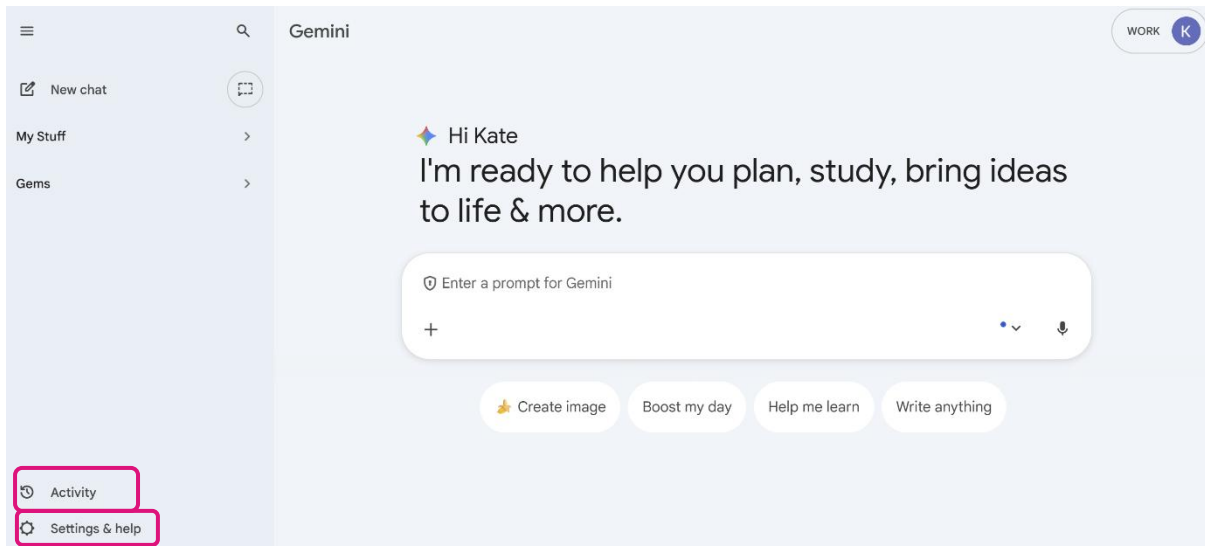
New chat

My Stuff

Gems

Activity

Settings & help

Gemini

WORK K

Hi Kate
I'm ready to help you plan, study, bring ideas to life & more.

Enter a prompt for Gemini

+

Create image

Boost my day

Help me learn

Write anything